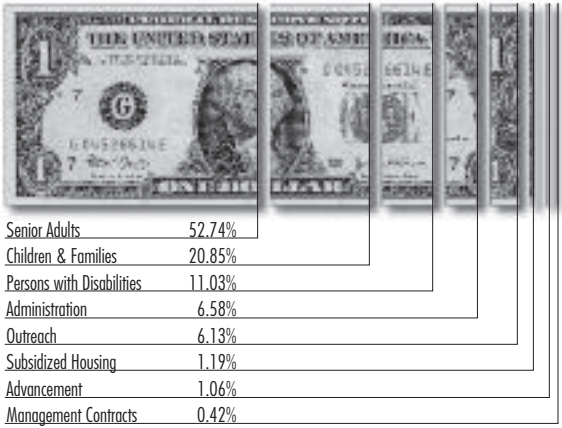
THE UNITED STATES OF AMERICA

1

G

7

ONE DOLLAR

| Senior Adults | 52.74% |
|---|---|
| Children & Families | 20.85% |
| Persons with Disabilities | 11.03% |
| Administration | 6.58% |
| Outreach | 6.13% |
| Subsidized Housing | 1.19% |
| Advancement | 1.06% |
| Management Contracts | 0.42% |